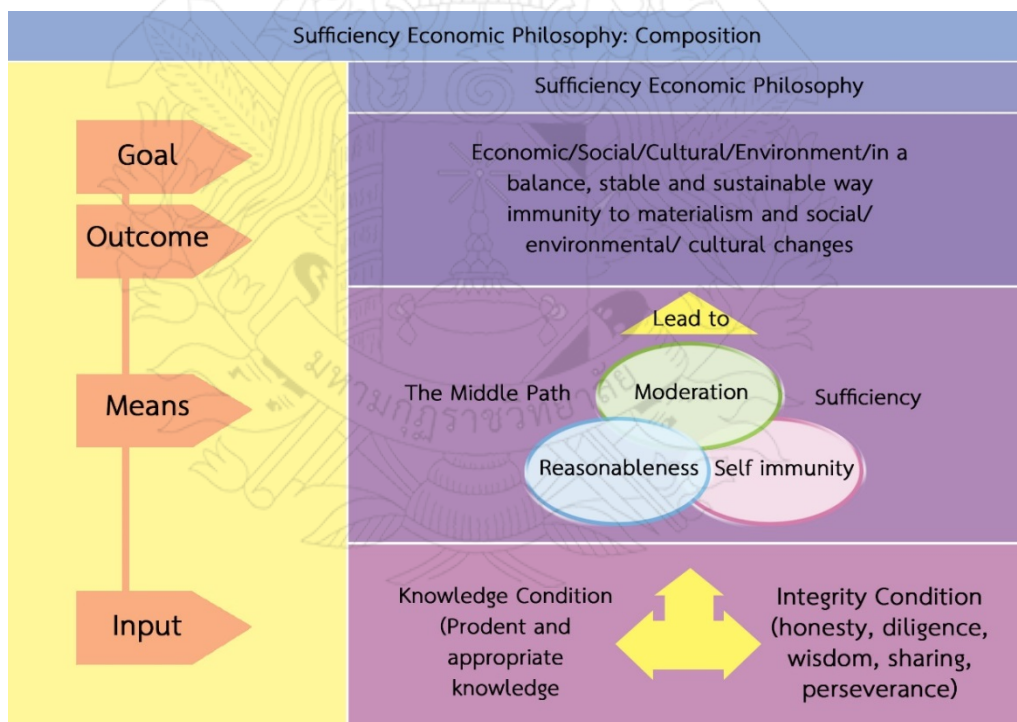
Sufficiency Economic Philosophy: Composition

Sufficiency Economic Philosophy

Goal

Outcome

Economic/Social/Cultural/Environment/in a balance, stable and sustainable way immunity to materialism and social/ environmental/ cultural changes

Lead to

The Middle Path

Moderation

Sufficiency

Means

Reasonableness

Self immunity

มหามกุฏราชวิทยาลัย

Input

Knowledge Condition (Prodent and appropriate knowledge

Integrity Condition (honesty, diligence, wisdom, sharing, perseverance)